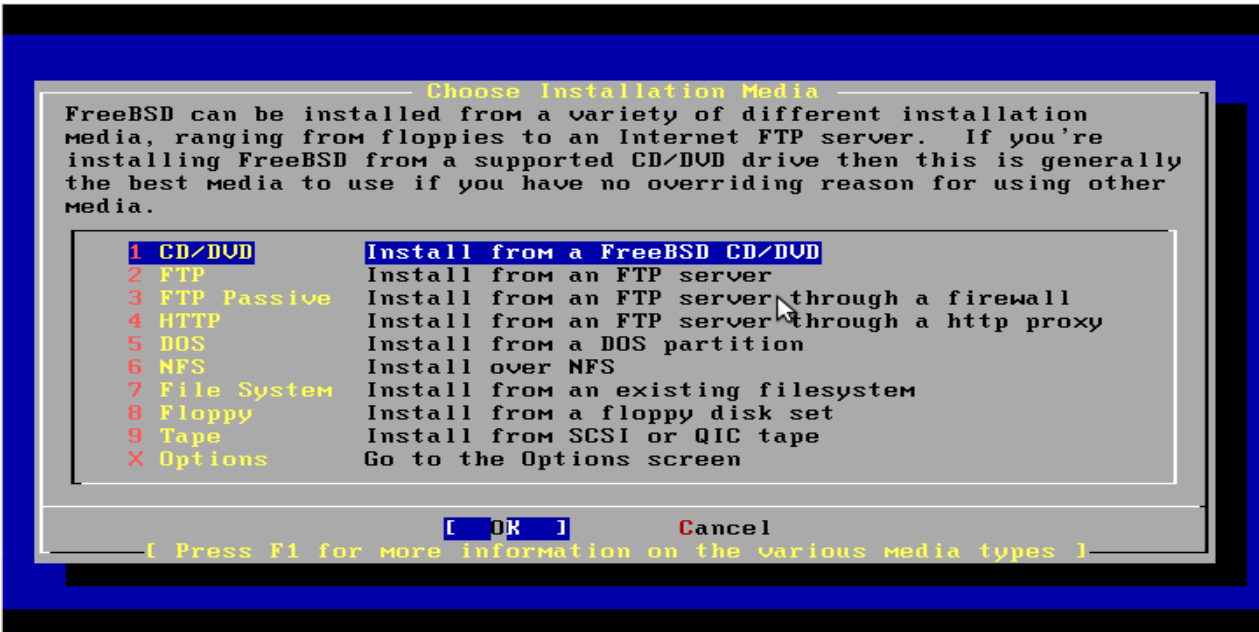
Choose Installation Media

FreeBSD can be installed from a variety of different installation media, ranging from floppies to an Internet FTP server. If you're installing FreeBSD from a supported CD/DVD drive then this is generally the best media to use if you have no overriding reason for using other media.

1 CD/DVD Install from a FreeBSD CD/DVD
2 FTP Install from an FTP server
3 FTP Passive Install from an FTP server through a firewall
4 HTTP Install from an FTP server through a http proxy
5 DOS Install from a DOS partition
6 NFS Install over NFS
7 File System Install from an existing filesystem
8 Floppy Install from a floppy disk set
9 Tape Install from SCSI or QIC tape
X Options Go to the Options screen

[ OK ] Cancel

[ Press F1 for more information on the various media types ]